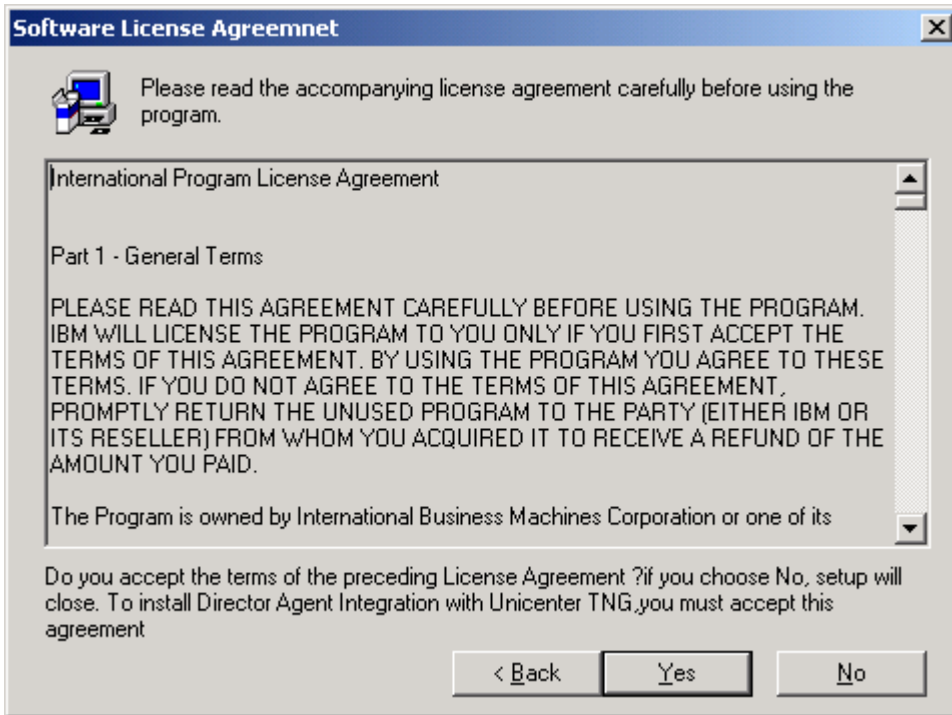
Software License Agreemnet

Please read the accompanying license agreement carefully before using the program.

International Program License Agreement

Part 1 - General Terms

PLEASE READ THIS AGREEMENT CAREFULLY BEFORE USING THE PROGRAM. IBM WILL LICENSE THE PROGRAM TO YOU ONLY IF YOU FIRST ACCEPT THE TERMS OF THIS AGREEMENT. BY USING THE PROGRAM YOU AGREE TO THESE TERMS. IF YOU DO NOT AGREE TO THE TERMS OF THIS AGREEMENT, PROMPTLY RETURN THE UNUSED PROGRAM TO THE PARTY (EITHER IBM OR ITS RESELLER) FROM WHOM YOU ACQUIRED IT TO RECEIVE A REFUND OF THE AMOUNT YOU PAID.

The Program is owned by International Business Machines Corporation or one of its

Do you accept the terms of the preceding License Agreement ?if you choose No, setup will close. To install Director Agent Integration with Unicenter TNG,you must accept this agreement

< Back

Yes

No